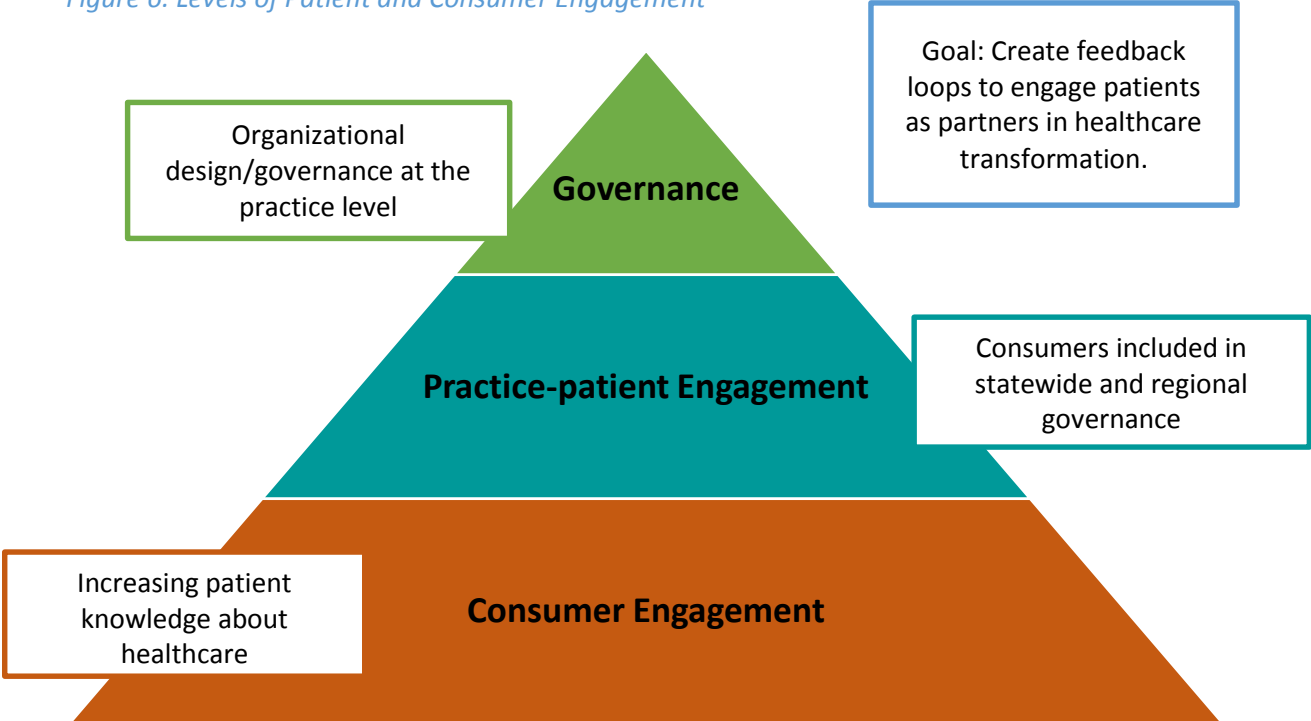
Figure 6: Levels of Patient and Consumer Engagement

Goal: Create feedback loops to engage patients as partners in healthcare transformation.

Organizational design/governance at the practice level

Governance

Practice-patient Engagement

Consumers included in statewide and regional governance

Increasing patient knowledge about healthcare

Consumer Engagement